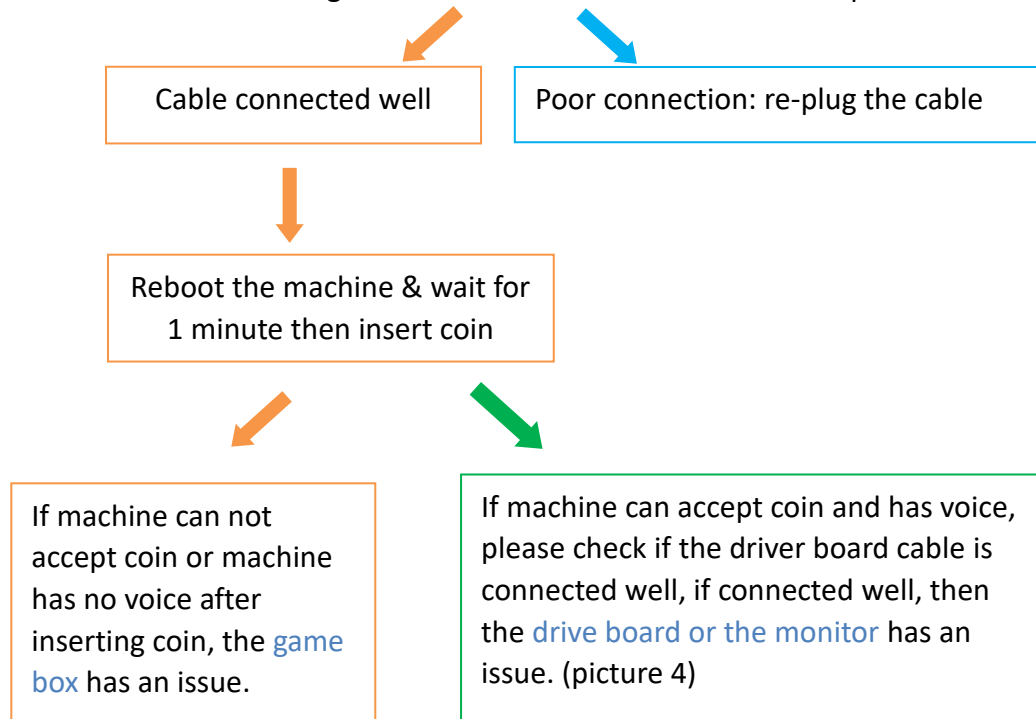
Cable connected well

Poor connection: re-plug the cable

Reboot the machine & wait for 1 minute then insert coin

If machine can not accept coin or machine has no voice after inserting coin, the game box has an issue.

If machine can accept coin and has voice, please check if the driver board cable is connected well, if connected well, then the drive board or the monitor has an issue. (picture 4)